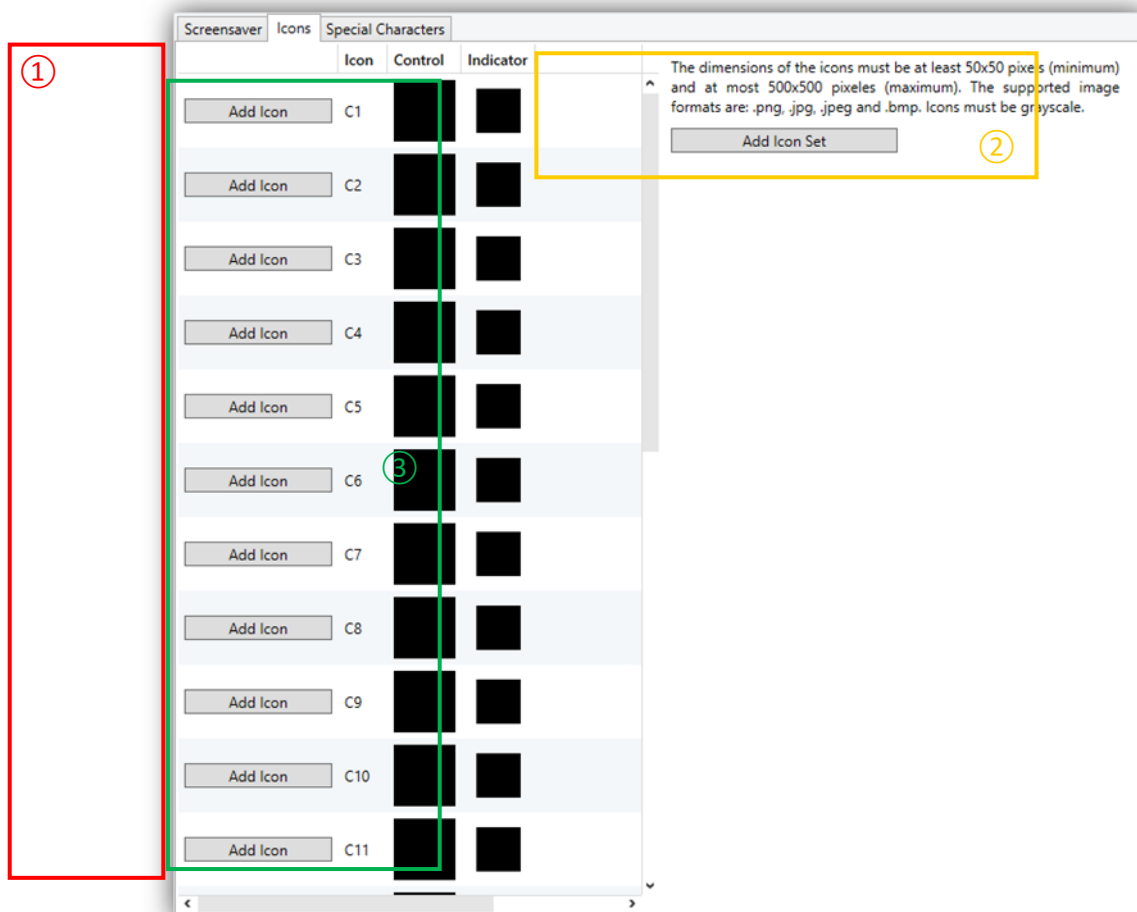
①

Screensaver Icons Special Characters

| | Icon | Control | Indicator |
|---|---|---|---|
| Add Icon | C1 | | |
| Add Icon | C2 | | |
| Add Icon | C3 | | |
| Add Icon | C4 | | |
| Add Icon | C5 | | |
| Add Icon | C6 | | |
| Add Icon | C7 | | |
| Add Icon | C8 | | |
| Add Icon | C9 | | |
| Add Icon | C10 | | |
| Add Icon | C11 | | |

③

The dimensions of the icons must be at least 50x50 pixels (minimum) and at most 500x500 pixeles (maximum). The supported image formats are: .png, .jpg, .jpeg and .bmp. Icons must be grayscale.

Add Icon Set

②